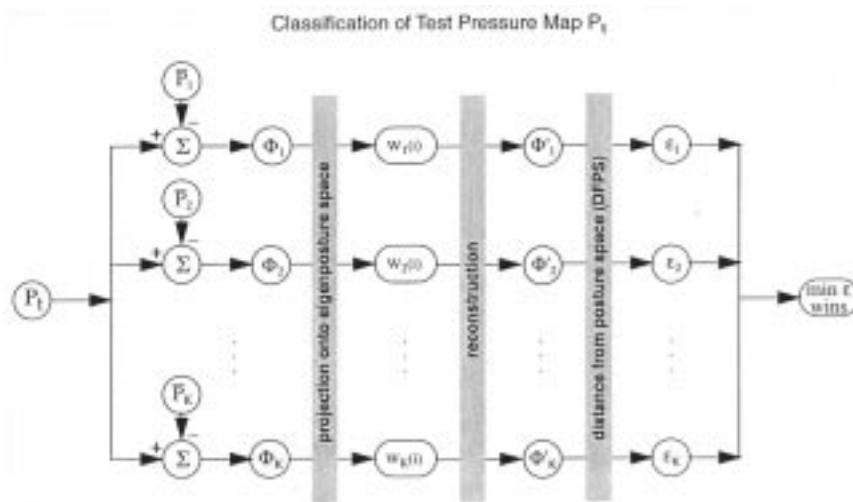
Classification of Test Pressure Map $P_t$

$\bar{P}_1$

+ $\Sigma$ −

$\Phi_1$

$w_1(t)$

$\Phi'_1$

$\varepsilon_1$

$\bar{P}_2$

+ $\Sigma$ −

$\Phi_2$

$w_2(t)$

$\Phi'_2$

$\varepsilon_2$

$P_t$

min $\varepsilon$ wins

$\bar{P}_K$

+ $\Sigma$ −

$\Phi_K$

$w_K(t)$

$\Phi'_K$

$\varepsilon_K$

projection onto eigenposture space

reconstruction

distance from posture space (DFPS)